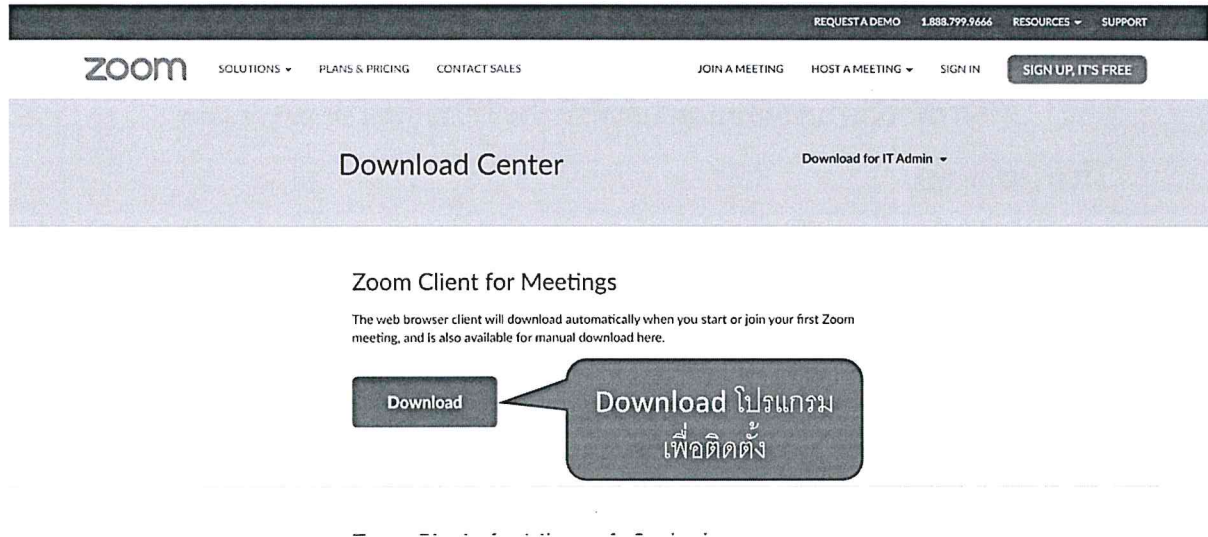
REQUEST A DEMO 1.888.799.9666 RESOURCES ▾ SUPPORT

zoom SOLUTIONS ▾ PLANS & PRICING CONTACT SALES JOIN A MEETING HOST A MEETING ▾ SIGN IN SIGN UP, IT'S FREE

Download Center

Download for IT Admin ▾

Zoom Client for Meetings

The web browser client will download automatically when you start or join your first Zoom meeting, and is also available for manual download here.

Download

Download โปรแกรม เพื่อติดตั้ง

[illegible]